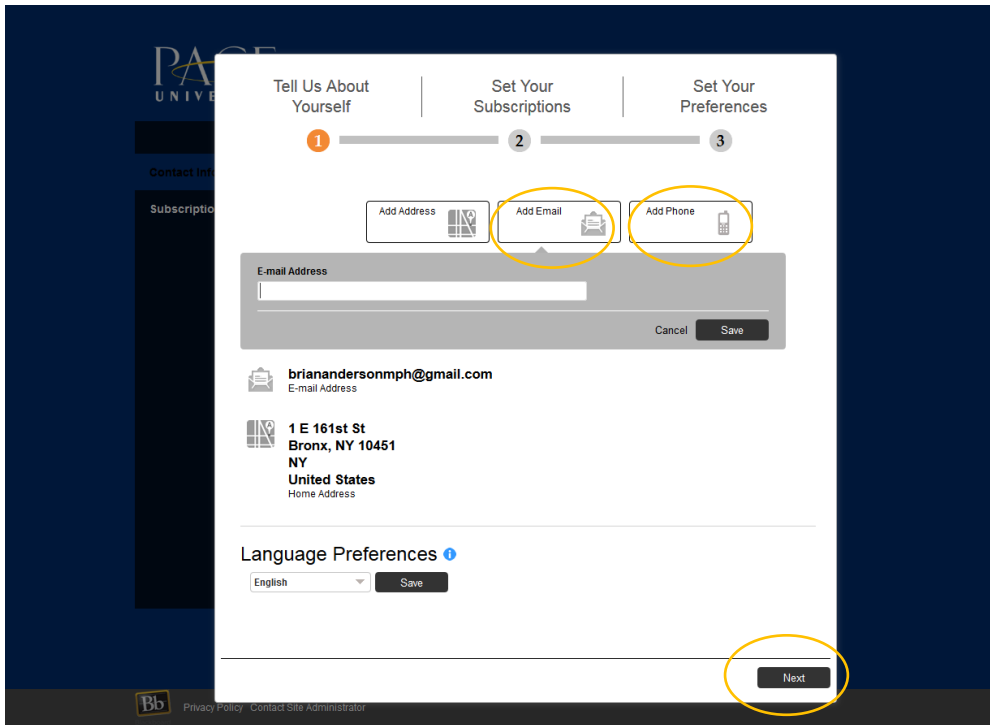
PACE UNIVE

Contact Inf

Subscriptio

Tell Us About Yourself

Set Your Subscriptions

Set Your Preferences

1

2

3

Add Address

Add Email

Add Phone

E-mail Address

Cancel

Save

briananderson mph@gmail.com
E-mail Address

1 E 161st St
Bronx, NY 10451
NY
United States
Home Address

Language Preferences

English

Save

Next

Bb

Privacy Policy Contact Site Administrator